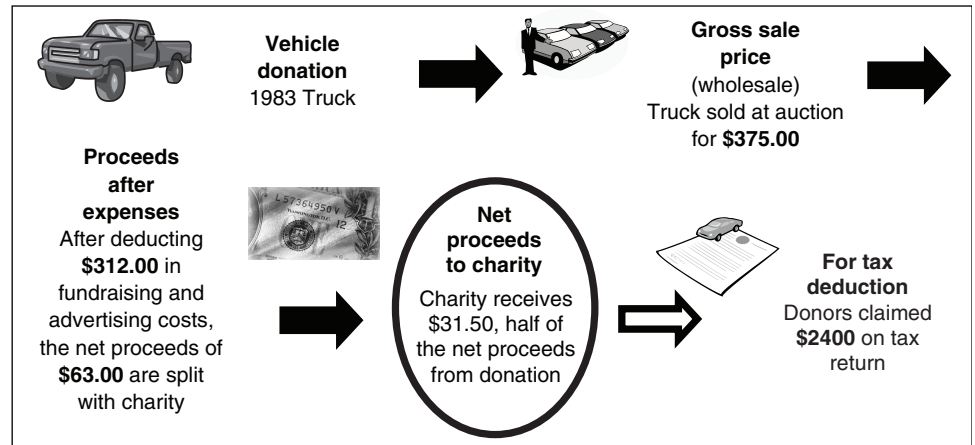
**Vehicle donation**
1983 Truck

**Gross sale price**
(wholesale)
Truck sold at auction for **$375.00**

**Proceeds after expenses**
After deducting **$312.00** in fundraising and advertising costs, the net proceeds of **$63.00** are split with charity

L57364950V
12

**Net proceeds to charity**
Charity receives $31.50, half of the net proceeds from donation

**For tax deduction**
Donors claimed **$2400** on tax return